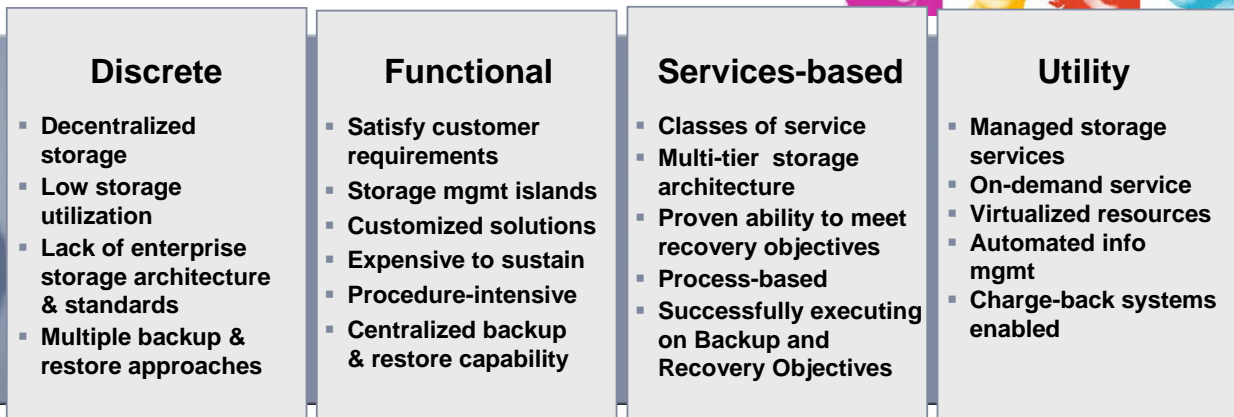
Discrete

- Decentralized storage
- Low storage utilization
- Lack of enterprise storage architecture & standards
- Multiple backup & restore approaches

Functional

- Satisfy customer requirements
- Storage mgmt islands
- Customized solutions
- Expensive to sustain
- Procedure-intensive
- Centralized backup & restore capability

Services-based

- Classes of service
- Multi-tier storage architecture
- Proven ability to meet recovery objectives
- Process-based
- Successfully executing on Backup and Recovery Objectives

Utility

- Managed storage services
- On-demand service
- Virtualized resources
- Automated info mgmt
- Charge-back systems enabled